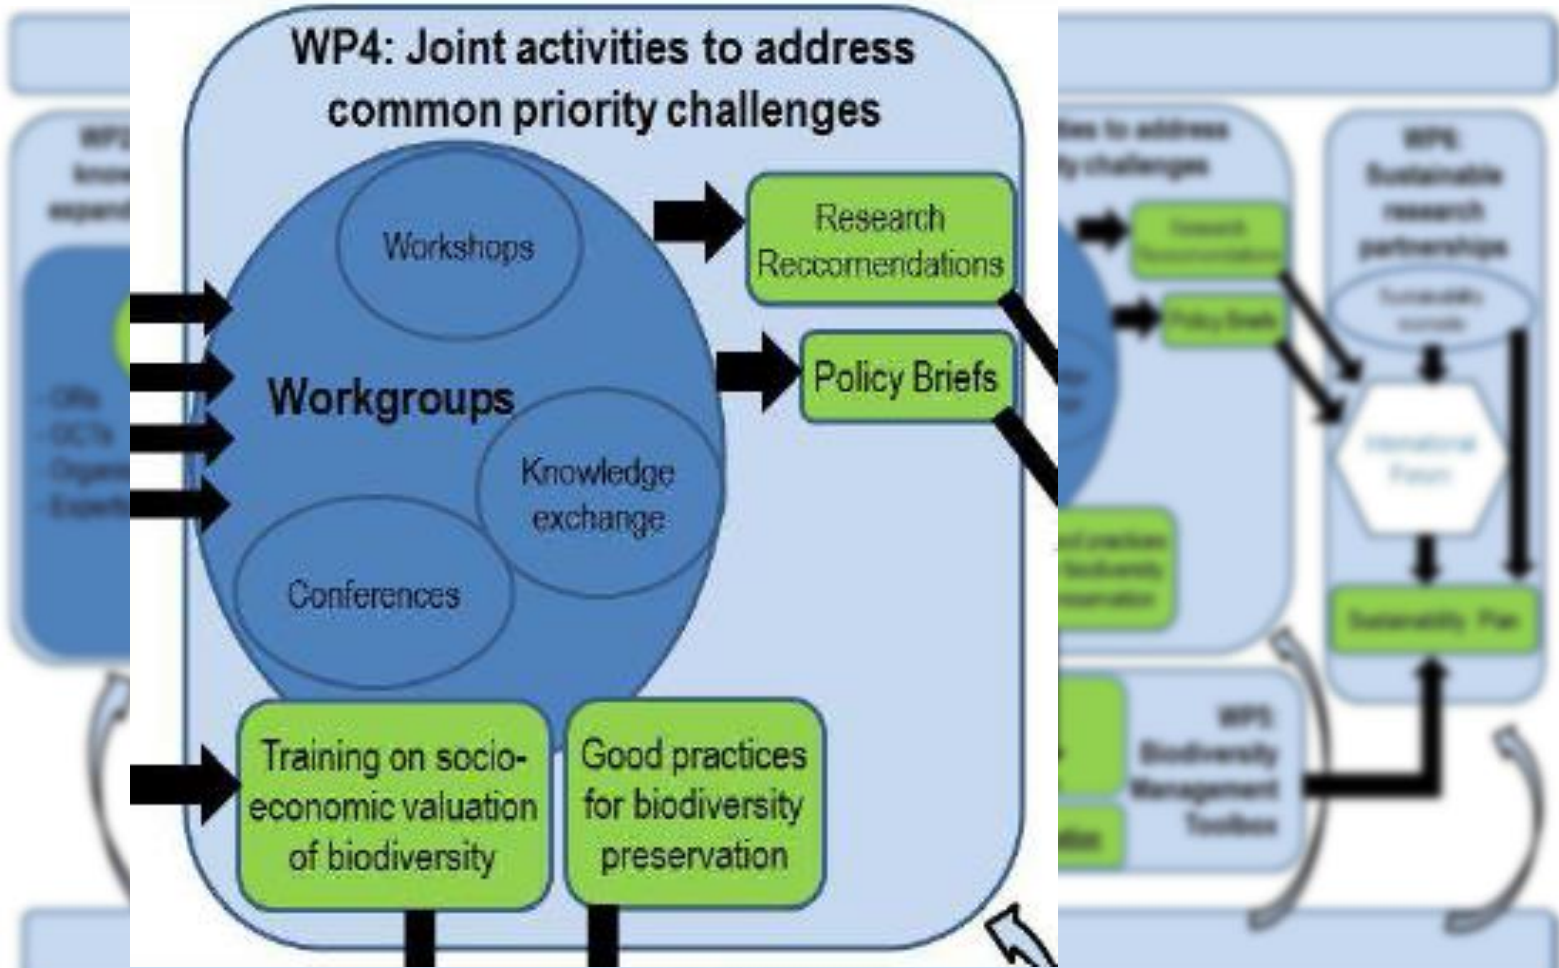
WP4: Joint activities to address common priority challenges

Workshops

Workgroups

Knowledge exchange

Conferences

Research Reccomendations

Policy Briefs

Training on socio-economic valuation of biodiversity

Good practices for biodiversity preservation

WP6 Sustainable research partnerships

Sustainability Plan

WP5 Biodiversity Management Toolbox